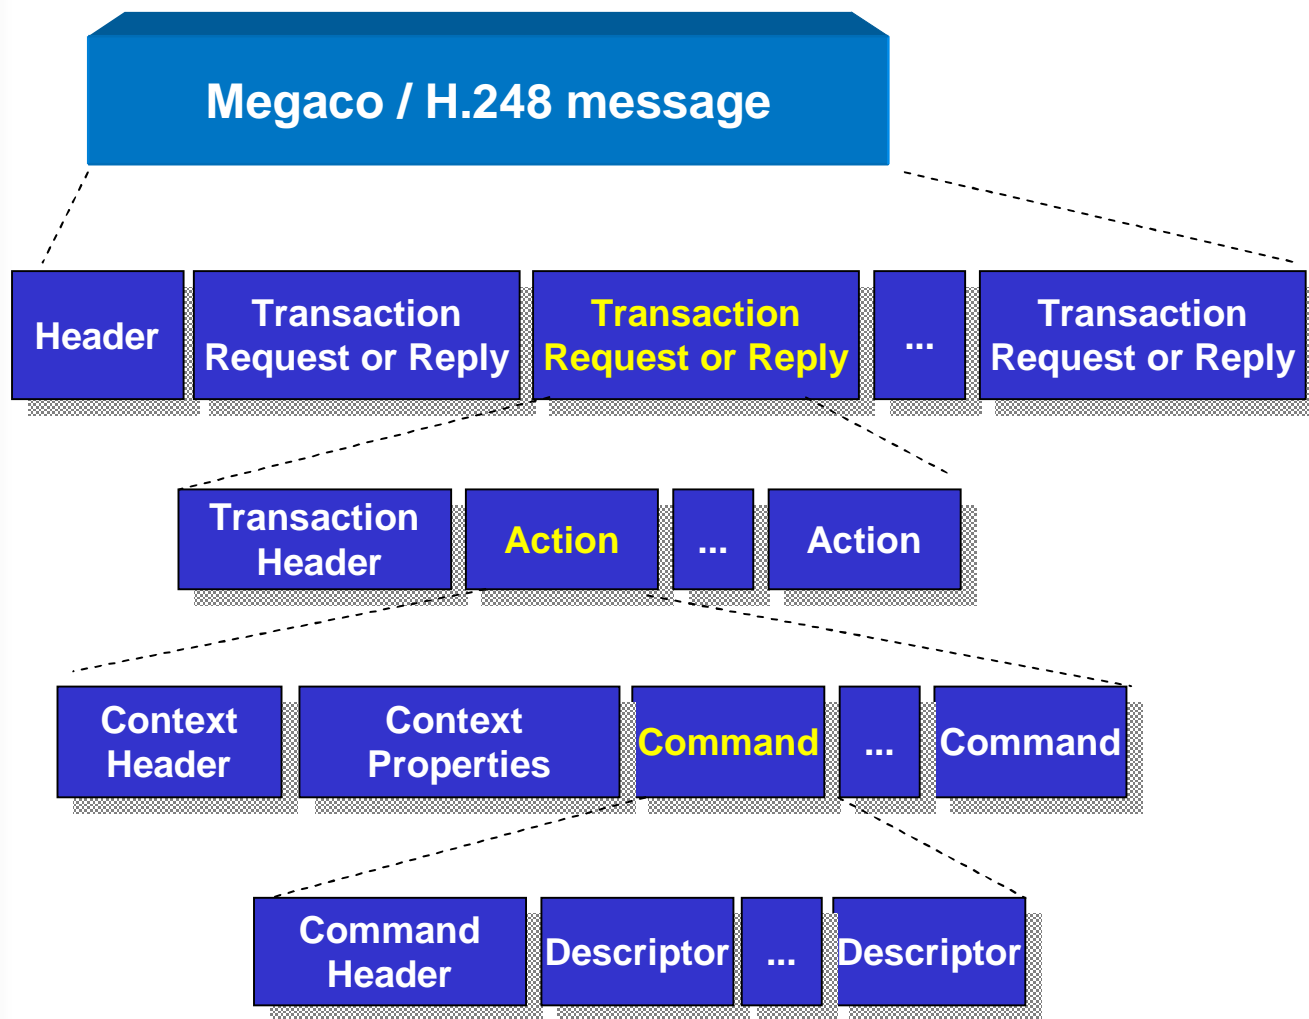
Megaco / H.248 message

Header

Transaction Request or Reply

Transaction Request or Reply

...

Transaction Request or Reply

Transaction Header

Action

...

Action

Context Header

Context Properties

Command

...

Command

Command Header

Descriptor

...

Descriptor